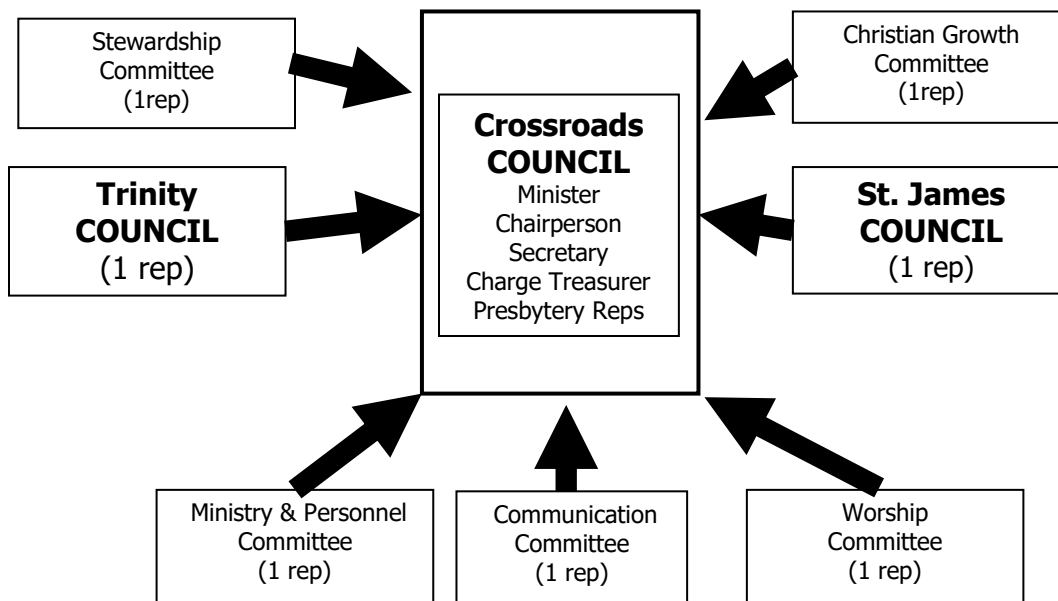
Stewardship Committee (1rep)

Christian Growth Committee (1rep)

Crossroads COUNCIL
Minister
Chairperson
Secretary
Charge Treasurer
Presbytery Reps

Trinity COUNCIL (1 rep)

St. James COUNCIL (1 rep)

Ministry & Personnel Committee (1 rep)

Communication Committee (1 rep)

Worship Committee (1 rep)